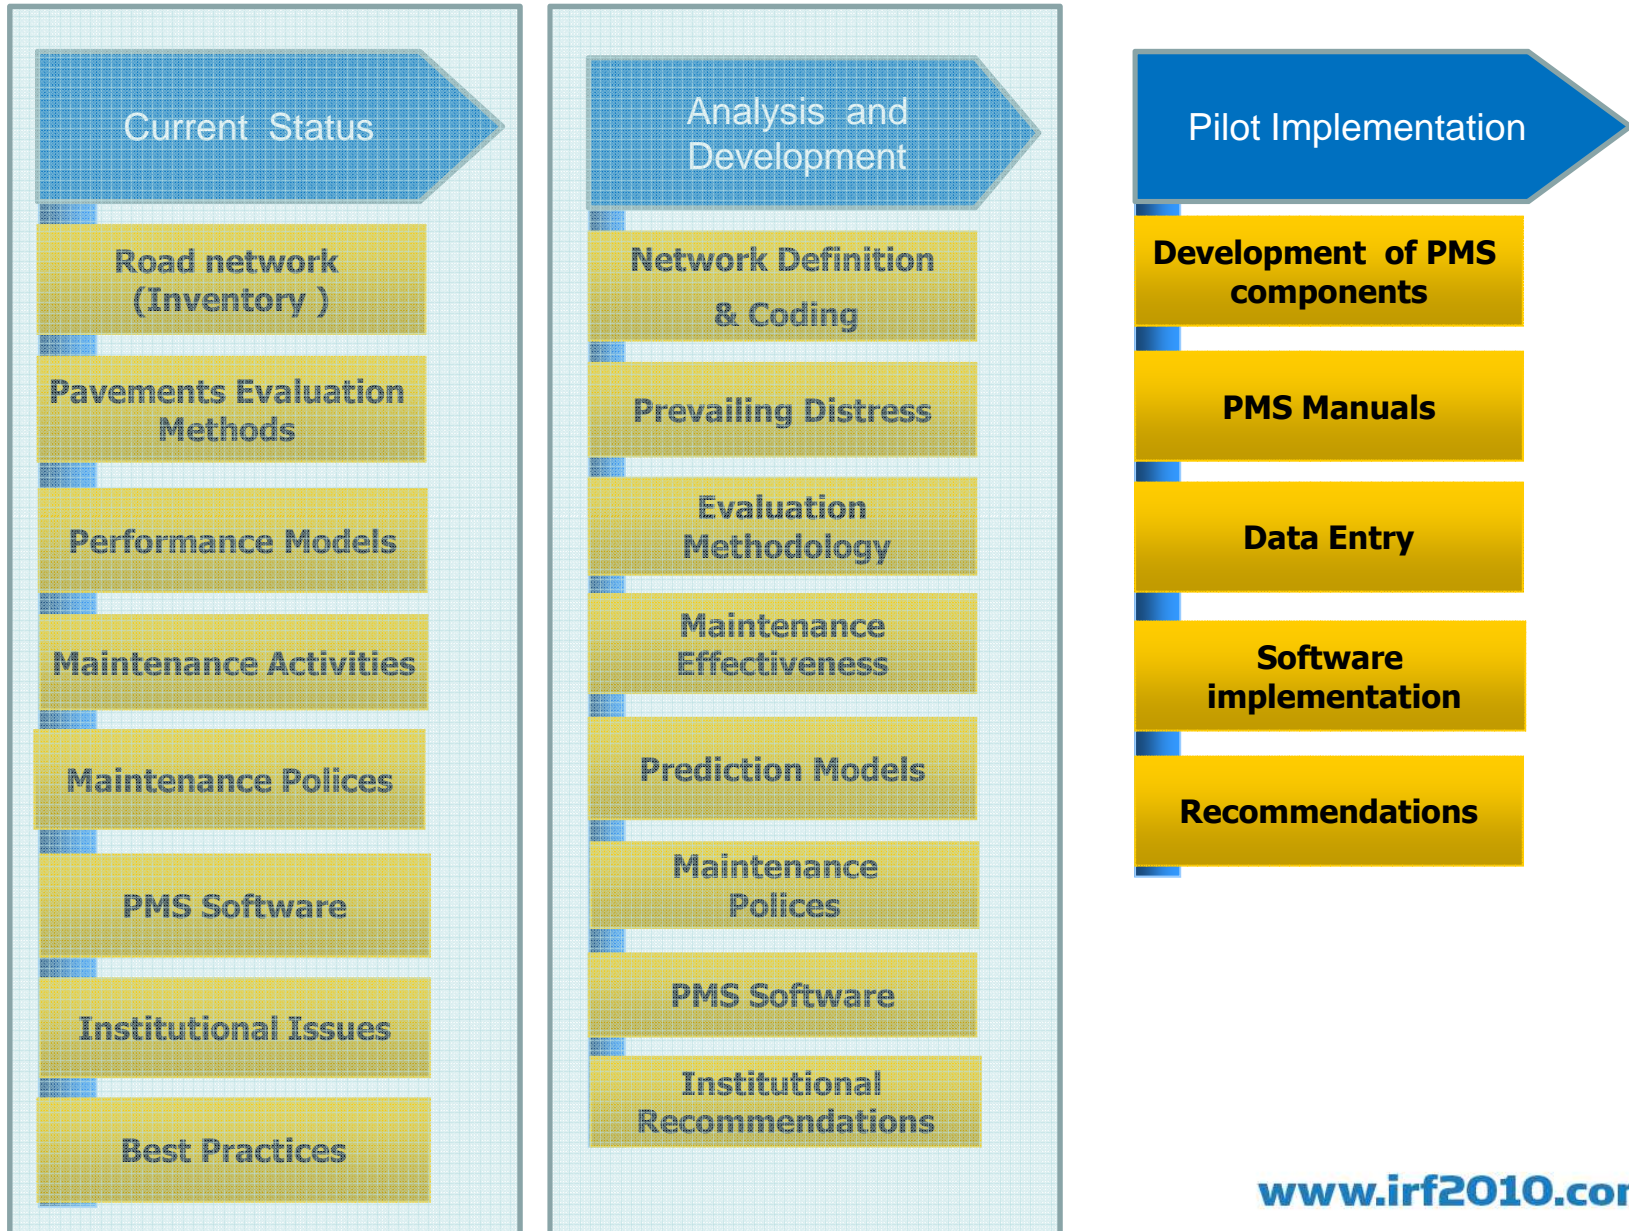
Current Status

Road network (Inventory )

Pavements Evaluation Methods

Performance Models

Maintenance Activities

Maintenance Polices

PMS Software

Institutional Issues

Best Practices

Analysis and Development

Network Definition & Coding

Prevailing Distress

Evaluation Methodology

Maintenance Effectiveness

Prediction Models

Maintenance Polices

PMS Software

Institutional Recommendations

Pilot Implementation

Development of PMS components

PMS Manuals

Data Entry

Software implementation

Recommendations

www.irf2010.co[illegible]